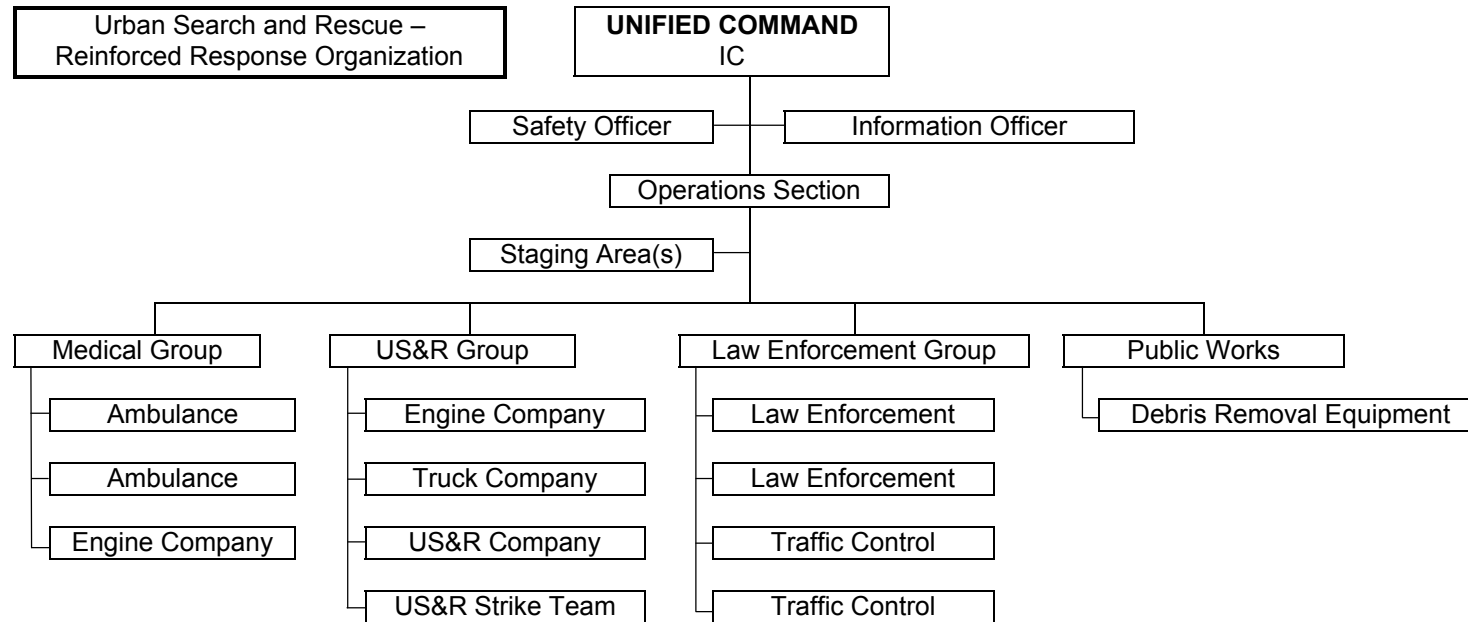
Urban Search and Rescue – Reinforced Response Organization

UNIFIED COMMAND
IC

Safety Officer

Information Officer

Operations Section

Staging Area(s)

Medical Group

Ambulance

Ambulance

Engine Company

US&R Group

Engine Company

Truck Company

US&R Company

US&R Strike Team

Law Enforcement Group

Law Enforcement

Law Enforcement

Traffic Control

Traffic Control

Public Works

Debris Removal Equipment